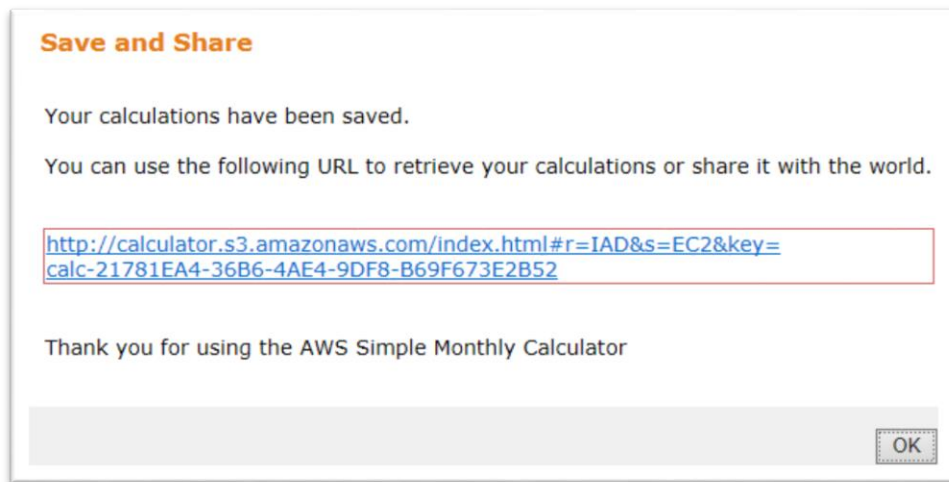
Save and Share

Your calculations have been saved.

You can use the following URL to retrieve your calculations or share it with the world.

http://calculator.s3.amazonaws.com/index.html#r=IAD&s=EC2&key=calc-21781EA4-36B6-4AE4-9DF8-B69F673E2B52

Thank you for using the AWS Simple Monthly Calculator

OK